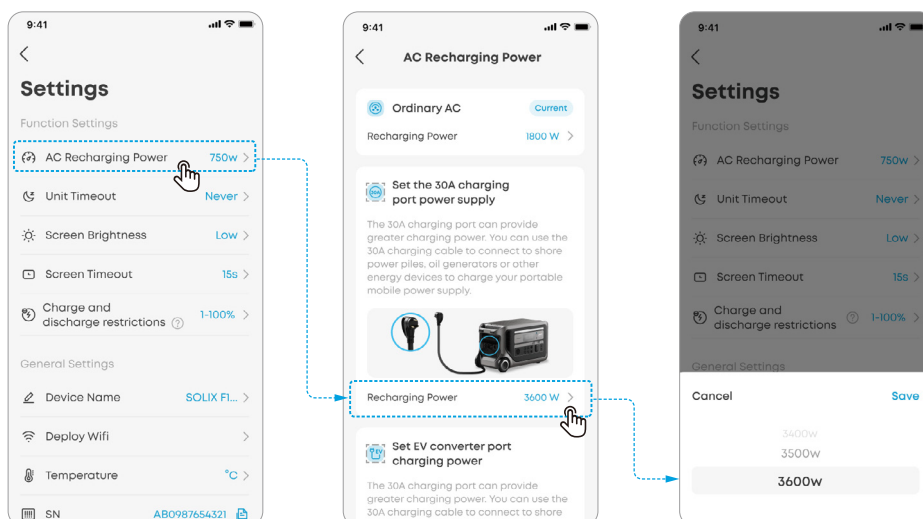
9:41

Settings

Function Settings

AC Recharging Power 750w

Unit Timeout Never

Screen Brightness Low

Screen Timeout 15s

Charge and discharge restrictions 1-100%

General Settings

Device Name SOLIX F1...

Deploy Wifi

Temperature °C

SN AB0987654321

9:41

AC Recharging Power

Ordinary AC Current

Recharging Power 1800 W

Set the 30A charging port power supply

The 30A charging port can provide greater charging power. You can use the 30A charging cable to connect to shore power piles, oil generators or other energy devices to charge your portable mobile power supply.

Recharging Power 3600 W

Set EV converter port charging power

The 30A charging port can provide greater charging power. You can use the 30A charging cable to connect to shore

9:41

Settings

Function Settings

AC Recharging Power 750w

Unit Timeout Never

Screen Brightness Low

Screen Timeout 15s

Charge and discharge restrictions 1-100%

General Settings

Cancel Save

3400w

3500W

3600W